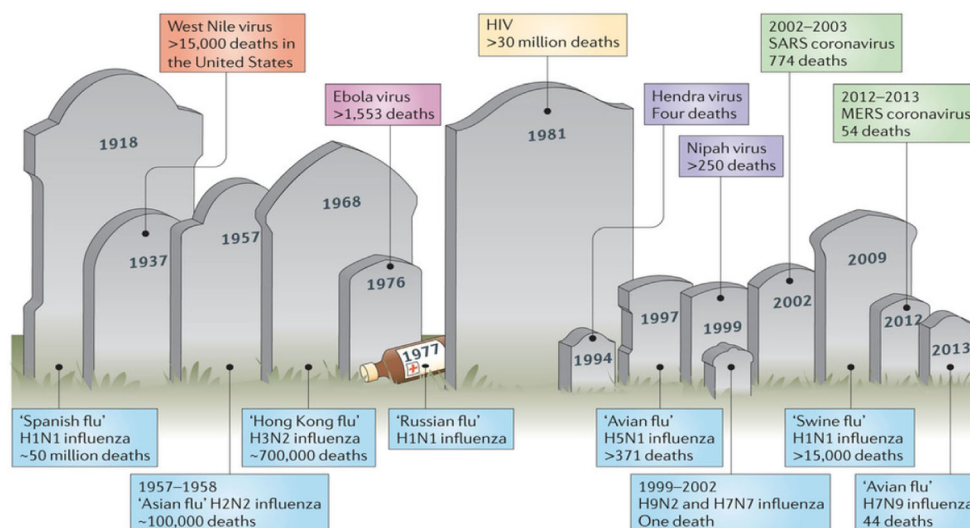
West Nile virus
>15,000 deaths in the United States

HIV
>30 million deaths

2002–2003
SARS coronavirus
774 deaths

Ebola virus
>1,553 deaths

Hendra virus
Four deaths

2012–2013
MERS coronavirus
54 deaths

Nipah virus
>250 deaths

1918

1981

1968

1957

1937

1976

2009

1977

1997

2002

1999

2012

2013

1994

'Spanish flu'
H1N1 influenza
~50 million deaths

'Hong Kong flu'
H3N2 influenza
~700,000 deaths

'Russian flu'
H1N1 influenza

'Avian flu'
H5N1 influenza
>371 deaths

'Swine flu'
H1N1 influenza
>15,000 deaths

1957–1958
'Asian flu' H2N2 influenza
~100,000 deaths

1999–2002
H9N2 and H7N7 influenza
One death

'Avian flu'
H7N9 influenza
44 deaths